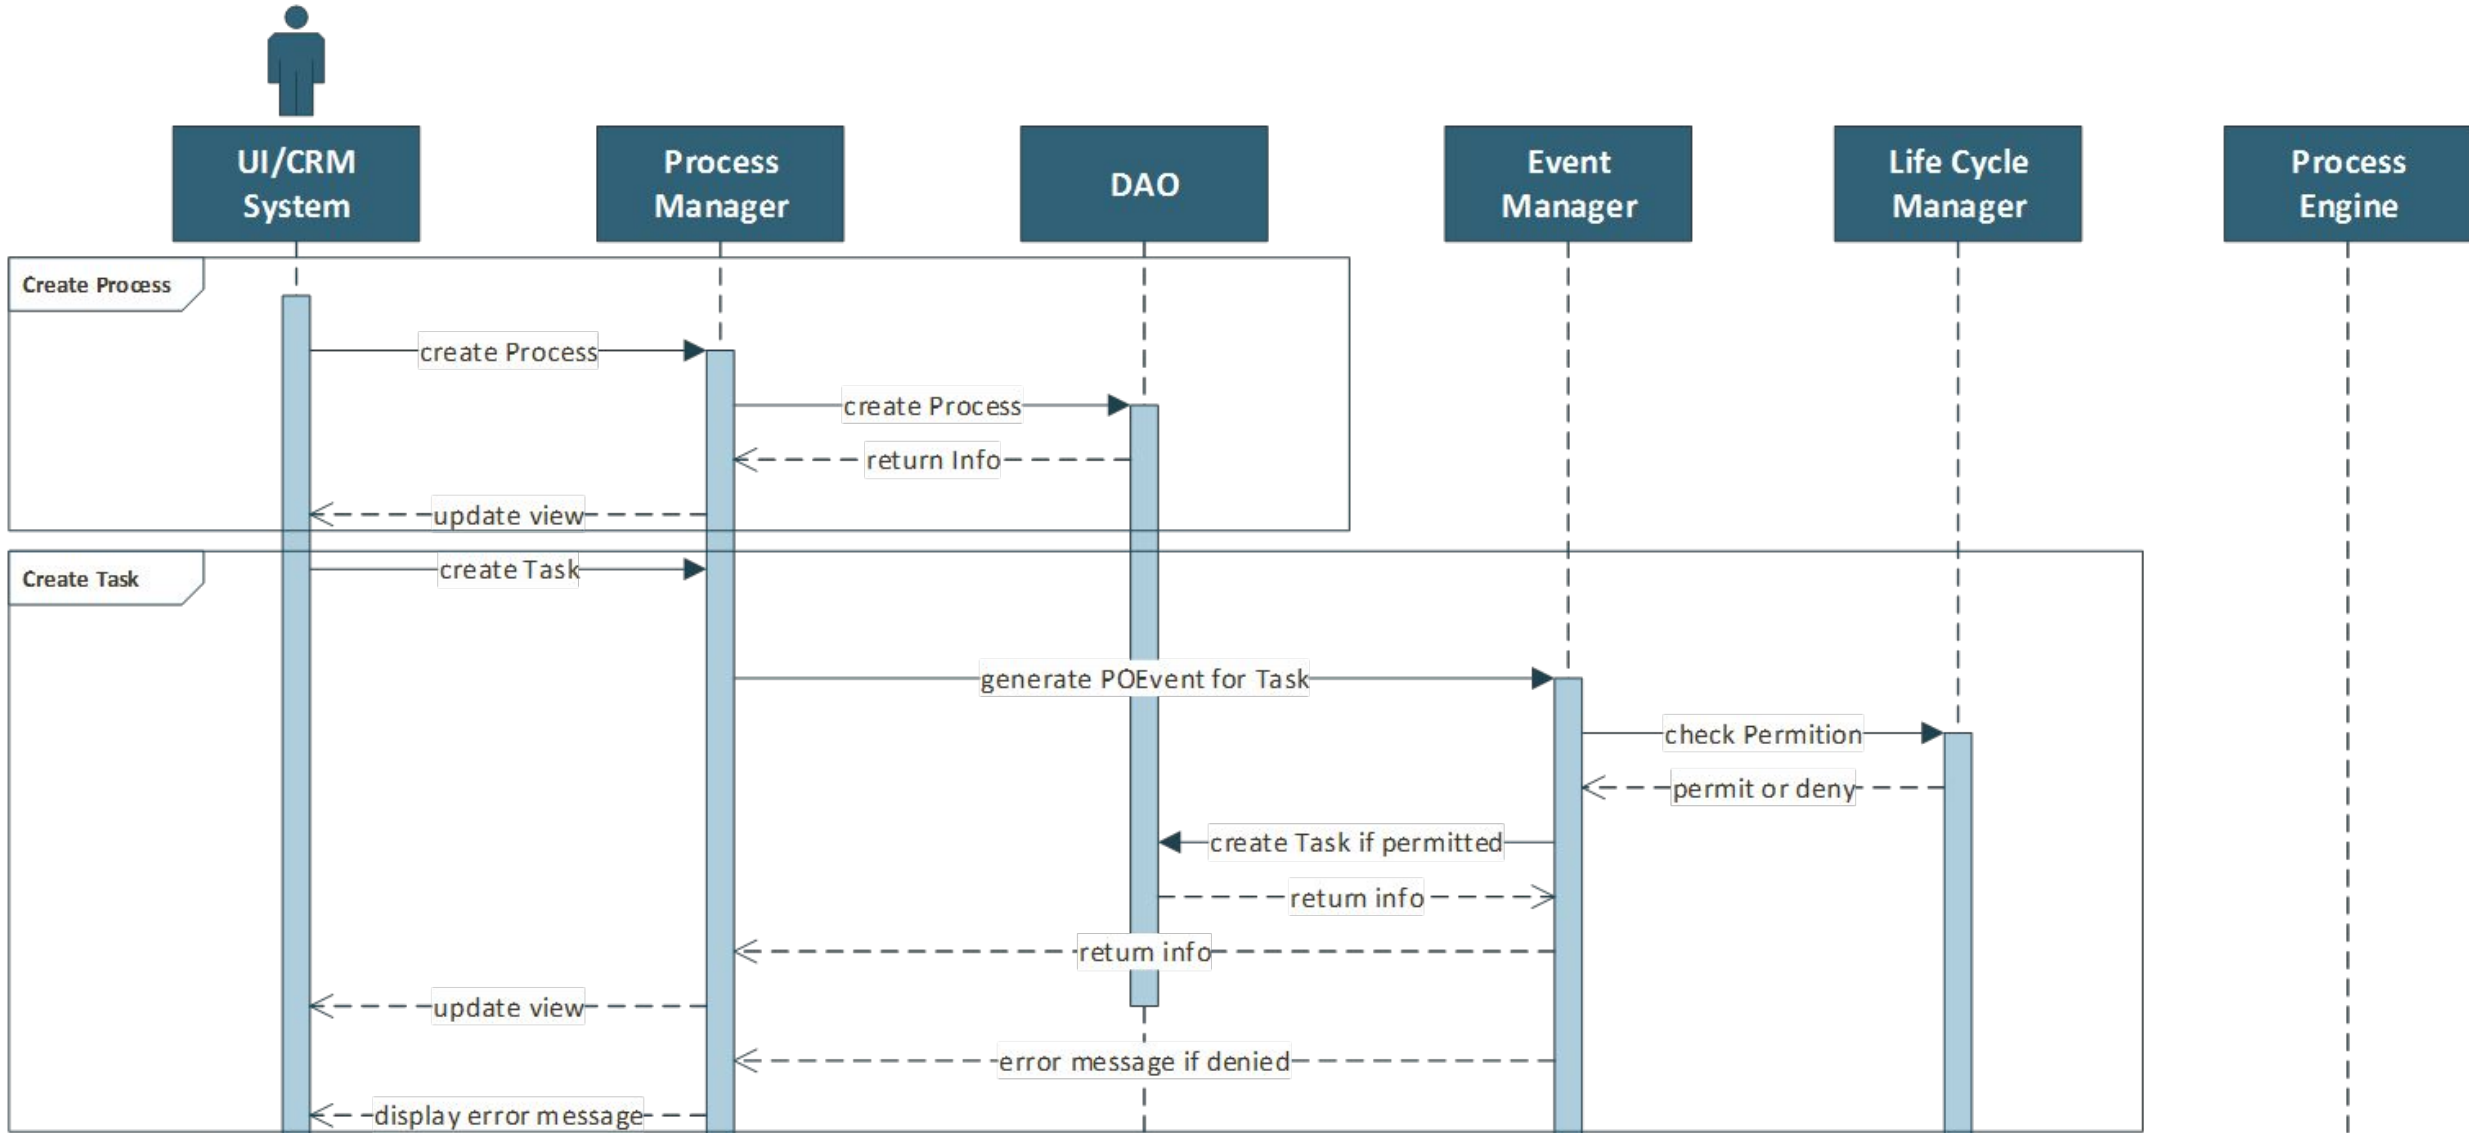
UI/CRM System

Process Manager

DAO

Event Manager

Life Cycle Manager

Process Engine

Create Process

create Process

create Process

return Info

update view

Create Task

create Task

generate POEvent for Task

check Permition

permit or deny

create Task if permitted

retum info

retum info

update view

error message if denied

display error message